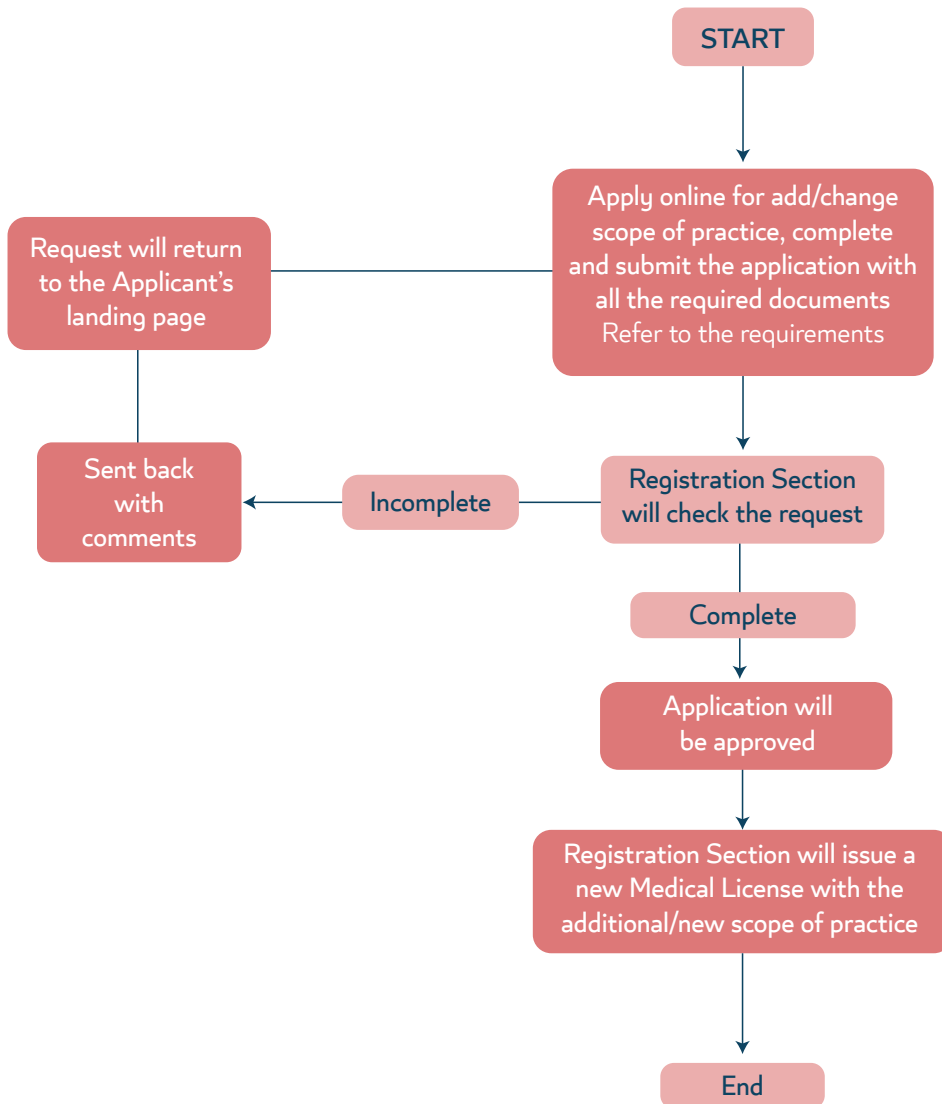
START

Apply online for add/change scope of practice, complete and submit the application with all the required documents
Refer to the requirements

Request will return to the Applicant's landing page

Registration Section will check the request

Incomplete

Sent back with comments

Complete

Application will be approved

Registration Section will issue a new Medical License with the additional/new scope of practice

End